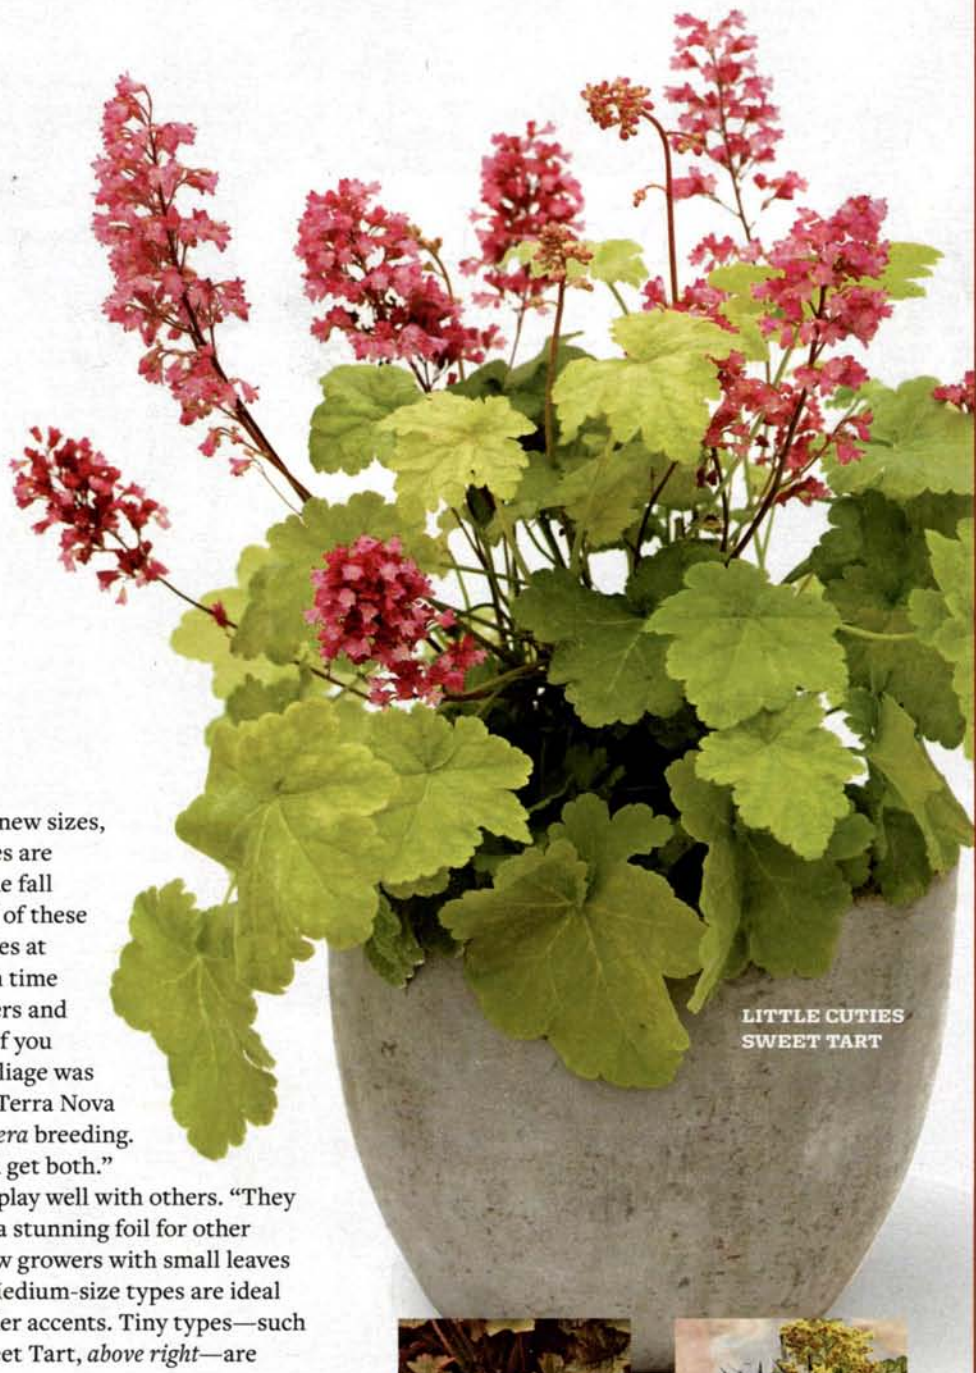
new sizes, es are e fall of these es at a time ers and f you liage was Terra Nova era breeding. get both."

play well with others. "They a stunning foil for other w growers with small leaves edium-size types are ideal er accents. Tiny types—such et Tart, *above right*—are

LITTLE CUTIES SWEET TART